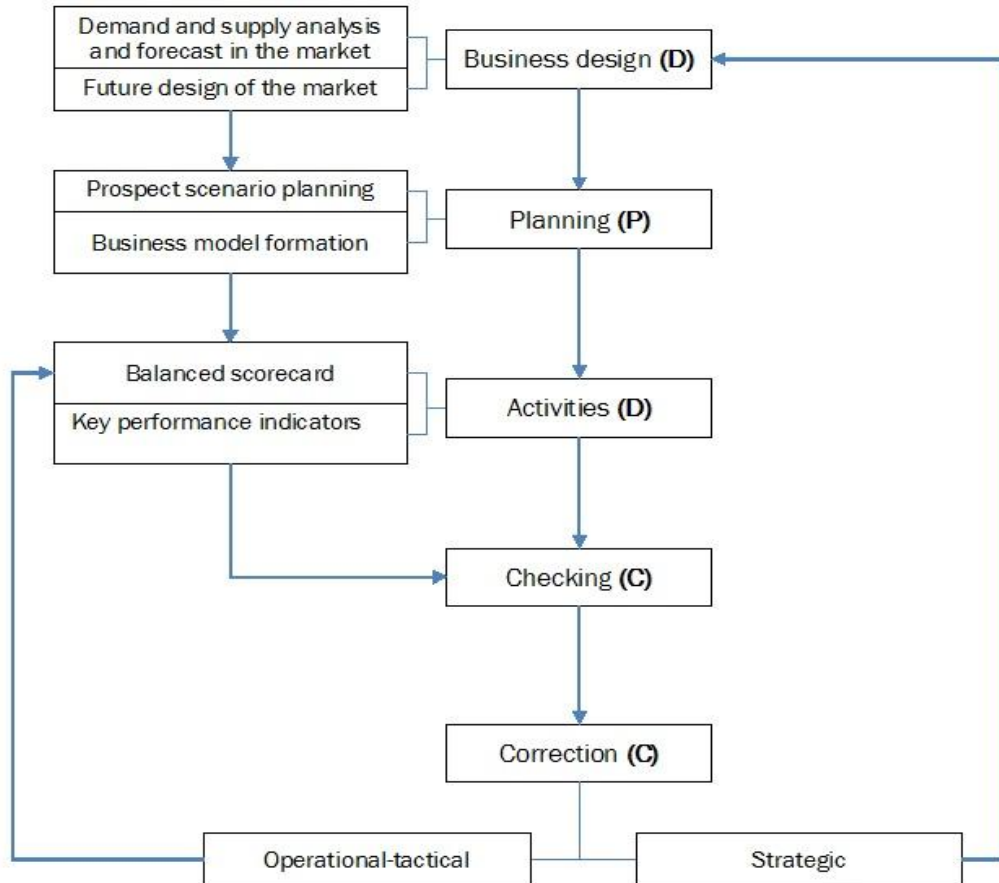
Demand and supply analysis and forecast in the market

Future design of the market

Business design **(D)**

Prospect scenario planning

Business model formation

Planning **(P)**

Balanced scorecard

Key performance indicators

Activities **(D)**

Checking **(C)**

Correction **(C)**

Operational-tactical

Strategic